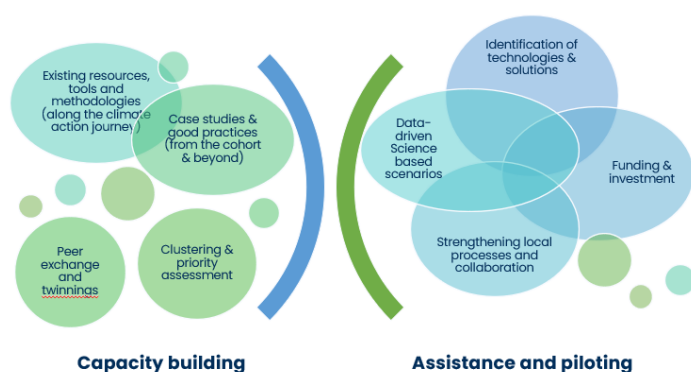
Existing resources, tools and methodologies (along the climate action journey)

Case studies & good practices (from the cohort & beyond)

Peer exchange and twinnings

Clustering & priority assessment

Capacity building

Identification of technologies & solutions

Data-driven Science based scenarios

Funding & investment

Strengthening local processes and collaboration

Assistance and piloting